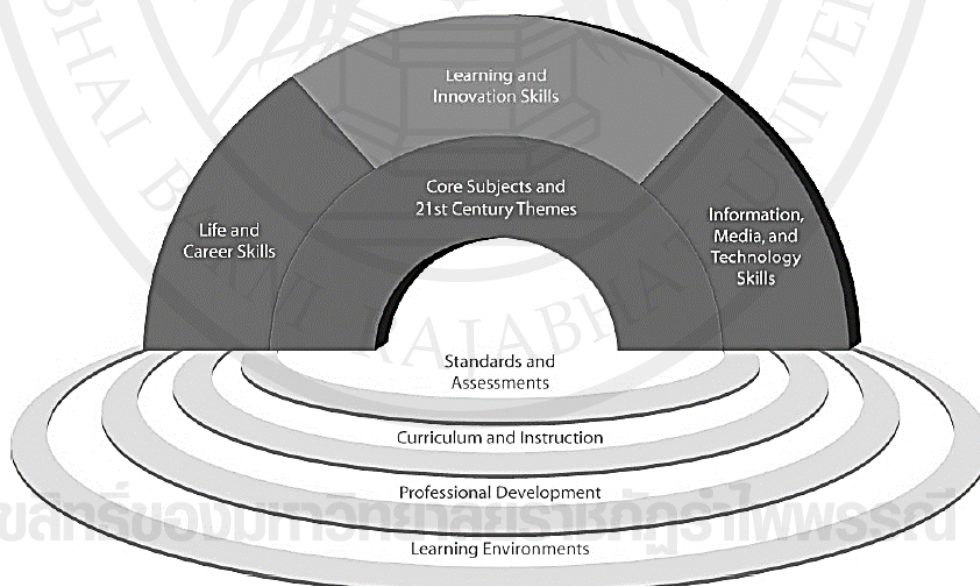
Learning and Innovation Skills

Core Subjects and 21st Century Themes

Life and Career Skills

Information, Media, and Technology Skills

Standards and Assessments

Curriculum and Instruction

Professional Development

Learning Environments

RAJABHAT

ลิขสิทธิ์ของมหาวิทยาลัยราชภัฏรำไพพรรณี